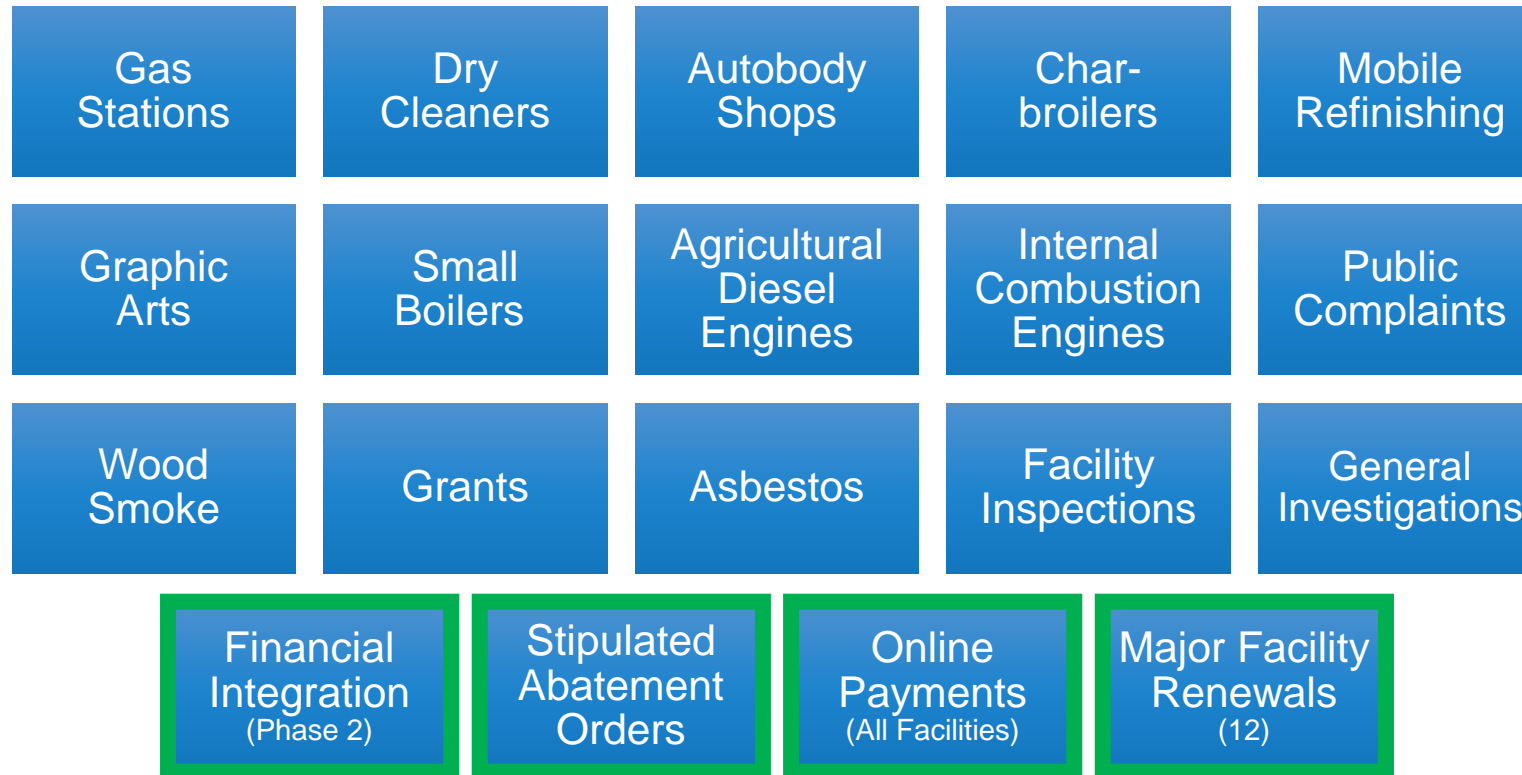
Gas Stations

Dry Cleaners

Autobody Shops

Char-broilers

Mobile Refinishing

Graphic Arts

Small Boilers

Agricultural Diesel Engines

Internal Combustion Engines

Public Complaints

Wood Smoke

Grants

Asbestos

Facility Inspections

General Investigations

Financial Integration (Phase 2)

Stipulated Abatement Orders

Online Payments (All Facilities)

Major Facility Renewals (12)